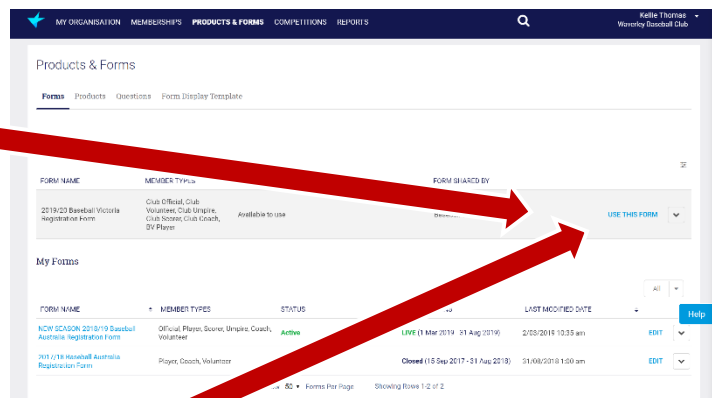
MY ORGANISATION MEMBERSHIPS PRODUCTS & FORMS COMPETITIONS REPORTS

Kellie Thomas
Waverley Baseball Club

Products & Forms

Forms Products Questions Form Display Template

| FORM NAME | MEMBER TYPES | | FORM SHARED BY | |
|---|---|---|---|---|
| 2019/20 Baseball Victoria Registration Form | Club Official, Club Volunteer, Club Umpire, Club Scorer, Club Coach, BV Player | Available to use | Baseb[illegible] | USE THIS FORM |

My Forms

All

| FORM NAME | MEMBER TYPES | STATUS | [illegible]S | LAST MODIFIED DATE | |
|---|---|---|---|---|---|
| NEW SEASON 2018/19 Baseball Australia Registration Form | Official, Player, Scorer, Umpire, Coach, Volunteer | Active | LIVE (1 Mar 2019 - 31 Aug 2019) | 2/03/2019 10:35 am | EDIT |
| 2017/18 Baseball Australia Registration Form | Player, Coach, Volunteer | | Closed (15 Sep 2017 - 31 Aug 2018) | 31/08/2018 1:00 am | EDIT |

Help

50 Forms Per Page Showing Rows 1-2 of 2